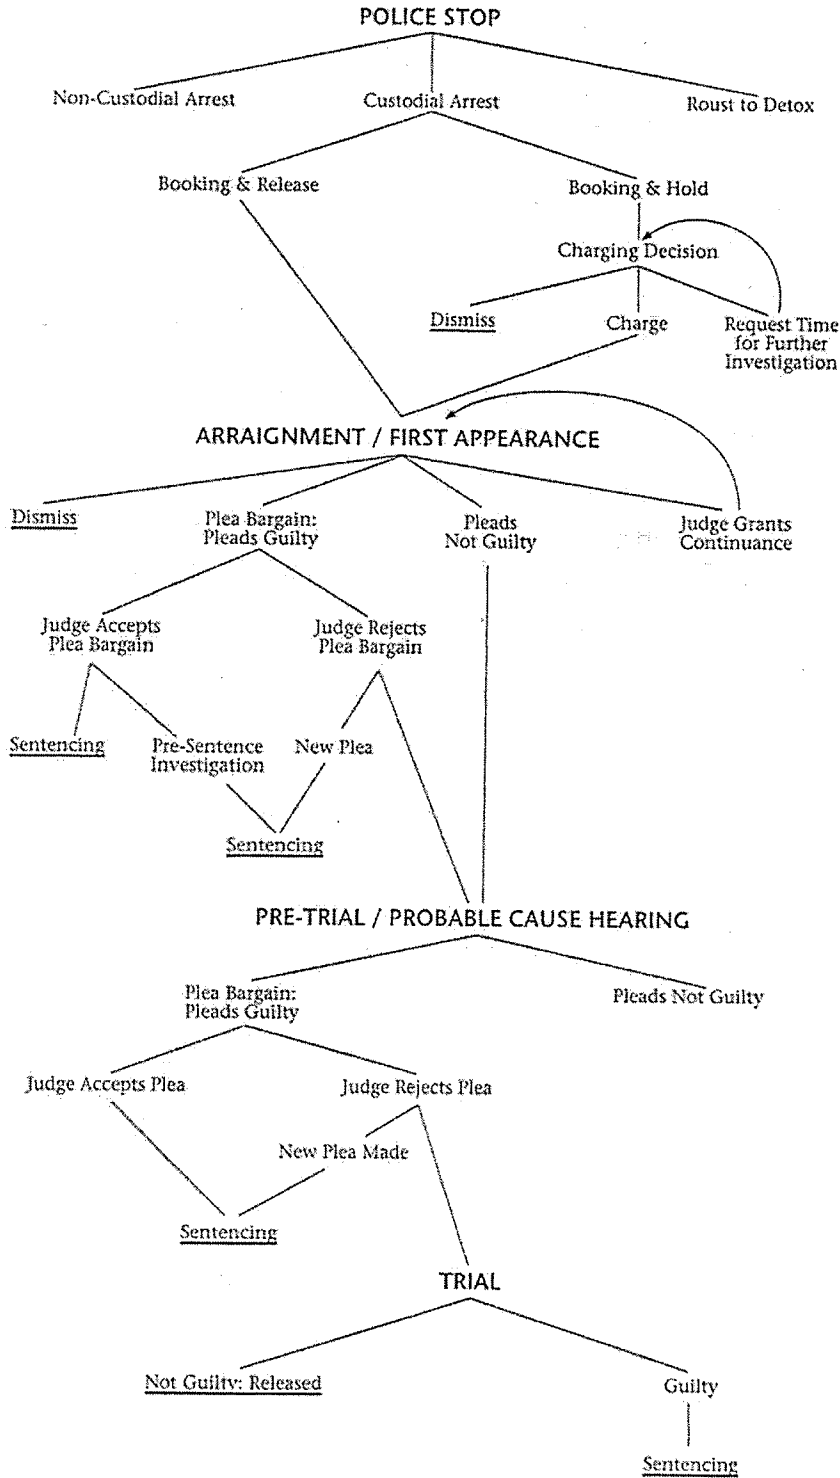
POLICE STOP

Non-Custodial Arrest

Custodial Arrest

Roust to Detox

Booking & Release

Booking & Hold

Charging Decision

Dismiss

Charge

Request Time for Further Investigation

ARRAIGNMENT / FIRST APPEARANCE

Dismiss

Plea Bargain: Pleads Guilty

Pleads Not Guilty

Judge Grants Continuance

Judge Accepts Plea Bargain

Judge Rejects Plea Bargain

Sentencing

Pre-Sentence Investigation

New Plea

Sentencing

PRE-TRIAL / PROBABLE CAUSE HEARING

Plea Bargain: Pleads Guilty

Pleads Not Guilty

Judge Accepts Plea

Judge Rejects Plea

New Plea Made

Sentencing

TRIAL

Not Guilty: Released

Guilty

Sentencing